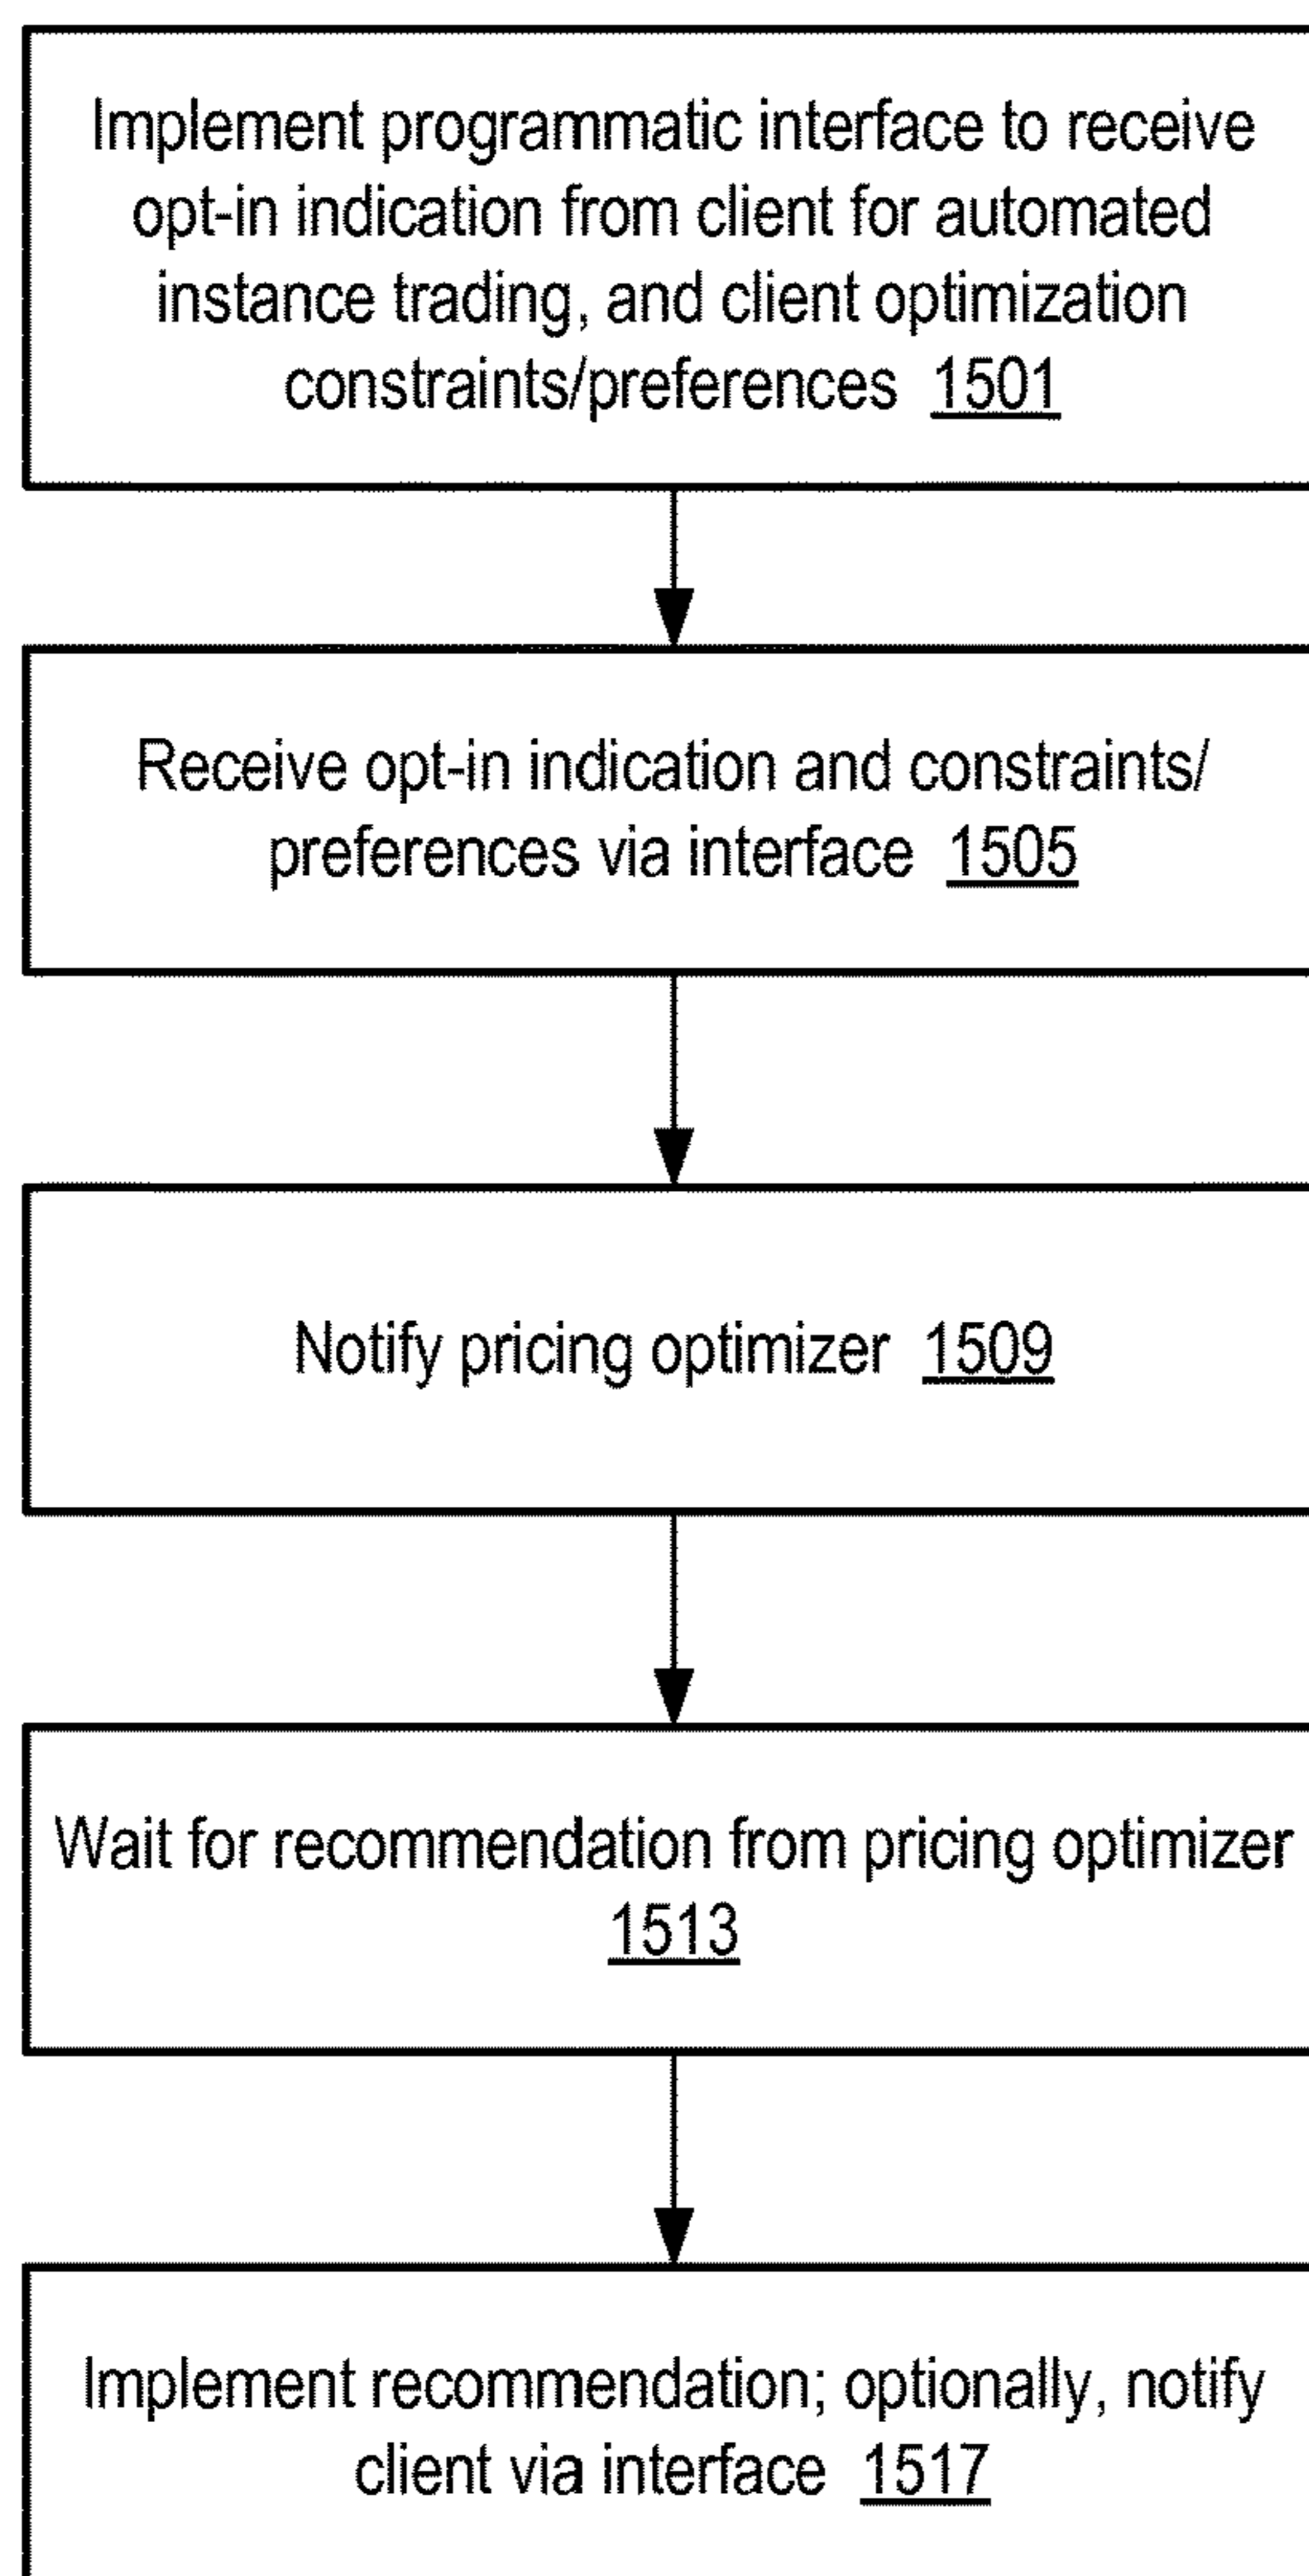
Implement programmatic interface to receive opt-in indication from client for automated instance trading, and client optimization constraints/preferences 1501

Receive opt-in indication and constraints/ preferences via interface 1505

Notify pricing optimizer 1509

Wait for recommendation from pricing optimizer 1513

Implement recommendation; optionally, notify client via interface 1517